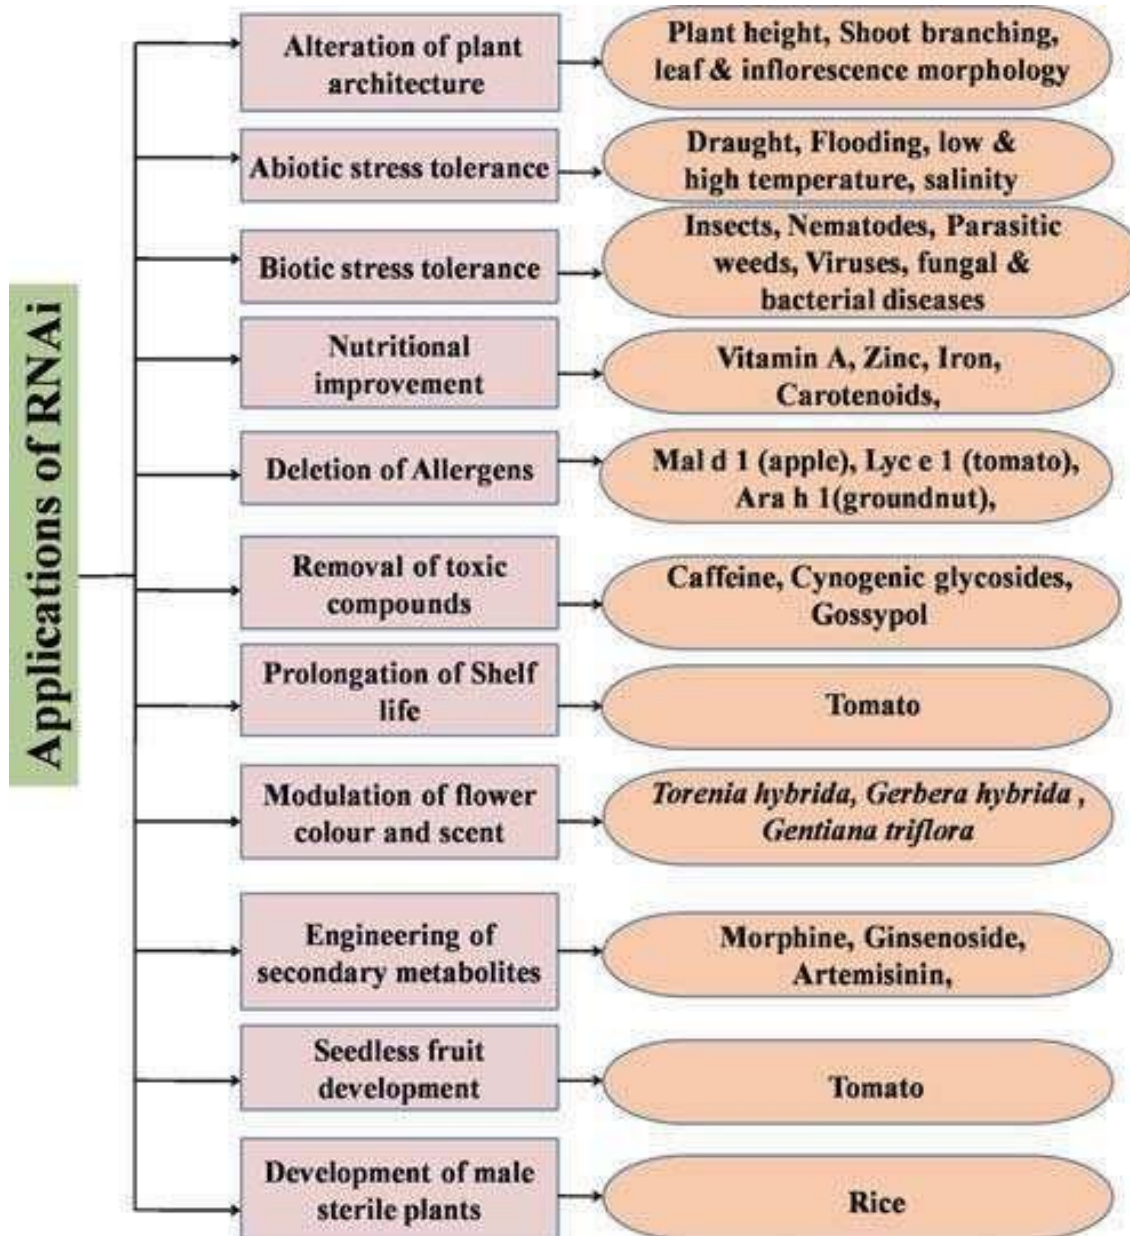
Applications of RNAi

Alteration of plant architecture

Plant height, Shoot branching, leaf & inflorescence morphology

Abiotic stress tolerance

Draught, Flooding, low & high temperature, salinity

Biotic stress tolerance

Insects, Nematodes, Parasitic weeds, Viruses, fungal & bacterial diseases

Nutritional improvement

Vitamin A, Zinc, Iron, Carotenoids,

Deletion of Allergens

Mal d 1 (apple), Lyc e 1 (tomato), Ara h 1(groundnut),

Removal of toxic compounds

Caffeine, Cynogenic glycosides, Gossypol

Prolongation of Shelf life

Tomato

Modulation of flower colour and scent

Torenia hybrida, Gerbera hybrida , Gentiana triflora

Engineering of secondary metabolites

Morphine, Ginsenoside, Artemisinin,

Seedless fruit development

Tomato

Development of male sterile plants

Rice